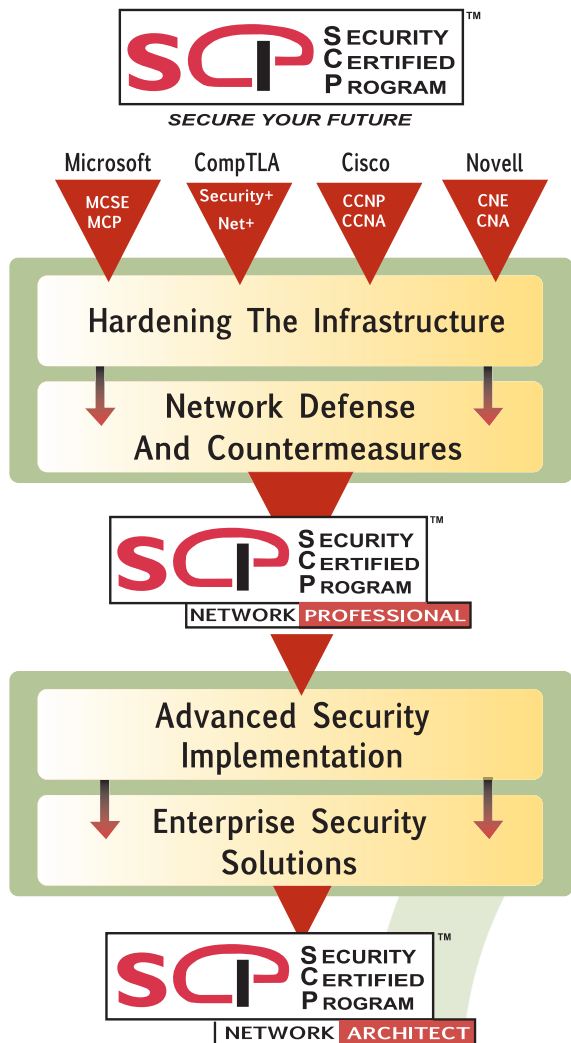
SCP SECURITY CERTIFIED PROGRAM ™

SECURE YOUR FUTURE

Microsoft
MCSE
MCP

CompTLA
Security+
Net+

Cisco
CCNP
CCNA

Novell
CNE
CNA

Hardening The Infrastructure

Network Defense And Countermeasures

SCP SECURITY CERTIFIED PROGRAM ™

NETWORK PROFESSIONAL

Advanced Security Implementation

Enterprise Security Solutions

SCP SECURITY CERTIFIED PROGRAM ™

NETWORK ARCHITECT